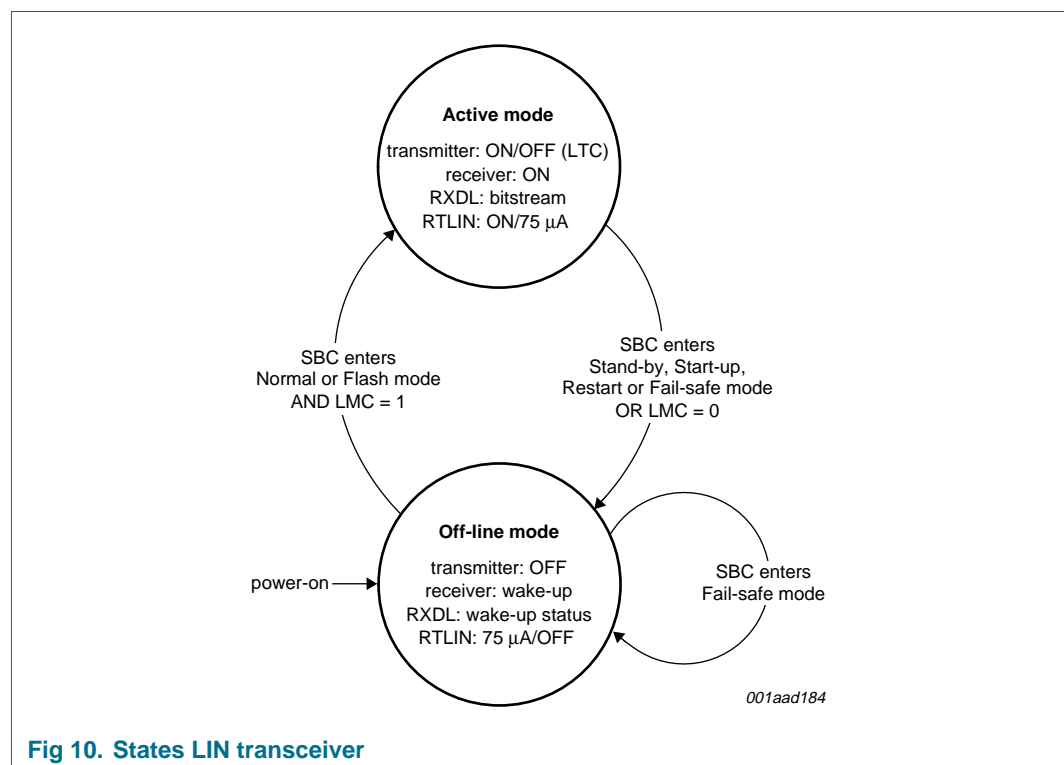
Active mode

transmitter: ON/OFF (LTC)
receiver: ON
RXDL: bitstream
RTLIN: ON/75 μA

SBC enters
Normal or Flash mode
AND LMC = 1

SBC enters
Stand-by, Start-up,
Restart or Fail-safe mode
OR LMC = 0

Off-line mode

transmitter: OFF
receiver: wake-up
RXDL: wake-up status
RTLIN: 75 μA/OFF

power-on

SBC enters
Fail-safe mode

001aad184

Fig 10. States LIN transceiver